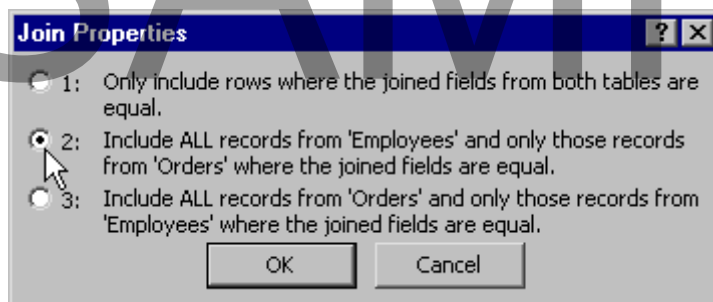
Join Properties

? X

1: Only include rows where the joined fields from both tables are equal.

2: Include ALL records from 'Employees' and only those records from 'Orders' where the joined fields are equal.

3: Include ALL records from 'Orders' and only those records from 'Employees' where the joined fields are equal.

OK Cancel